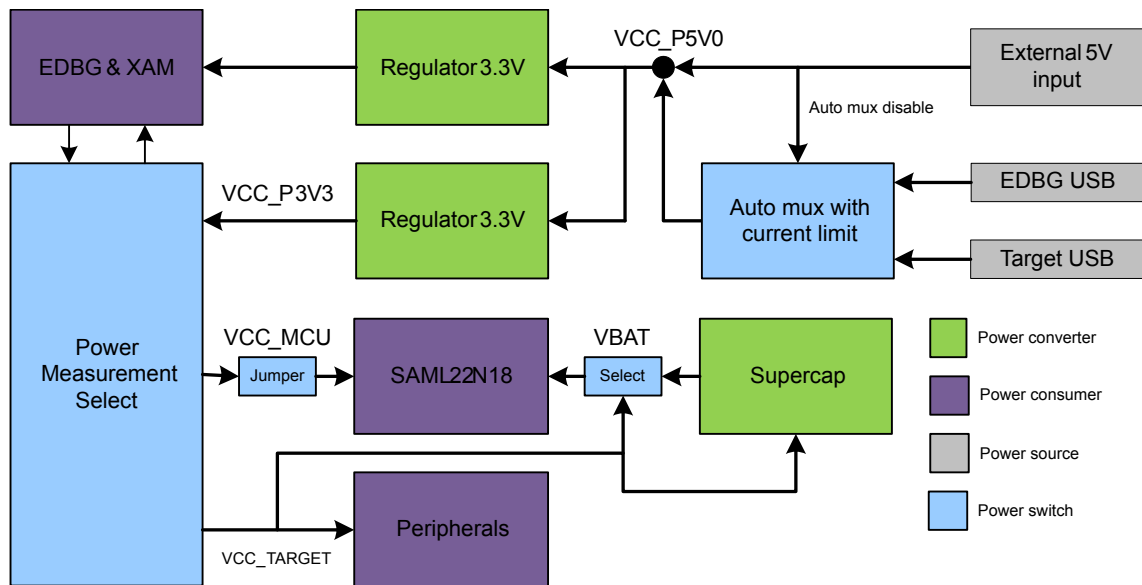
EDBG & XAM

Regulator 3.3V

VCC_P5V0

External 5V input

Auto mux disable

VCC_P3V3

Regulator 3.3V

EDBG USB

Auto mux with current limit

Target USB

Power Measurement Select

VCC_MCU

Jumper

SAML22N18

VBAT

Select

Supercap

Power converter

Power consumer

Power source

Power switch

Peripherals

VCC_TARGET